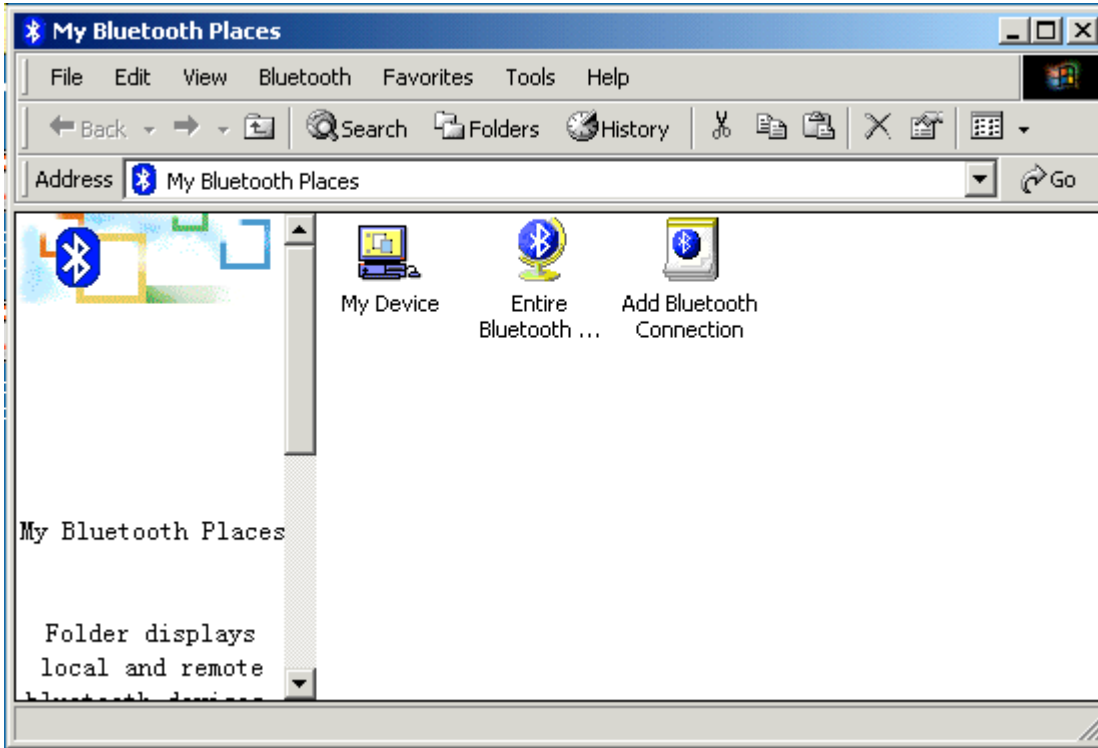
My Bluetooth Places

File Edit View Bluetooth Favorites Tools Help

Back Search Folders History

Address My Bluetooth Places Go

My Device

Entire Bluetooth ...

Add Bluetooth Connection

My Bluetooth Places

Folder displays local and remote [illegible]